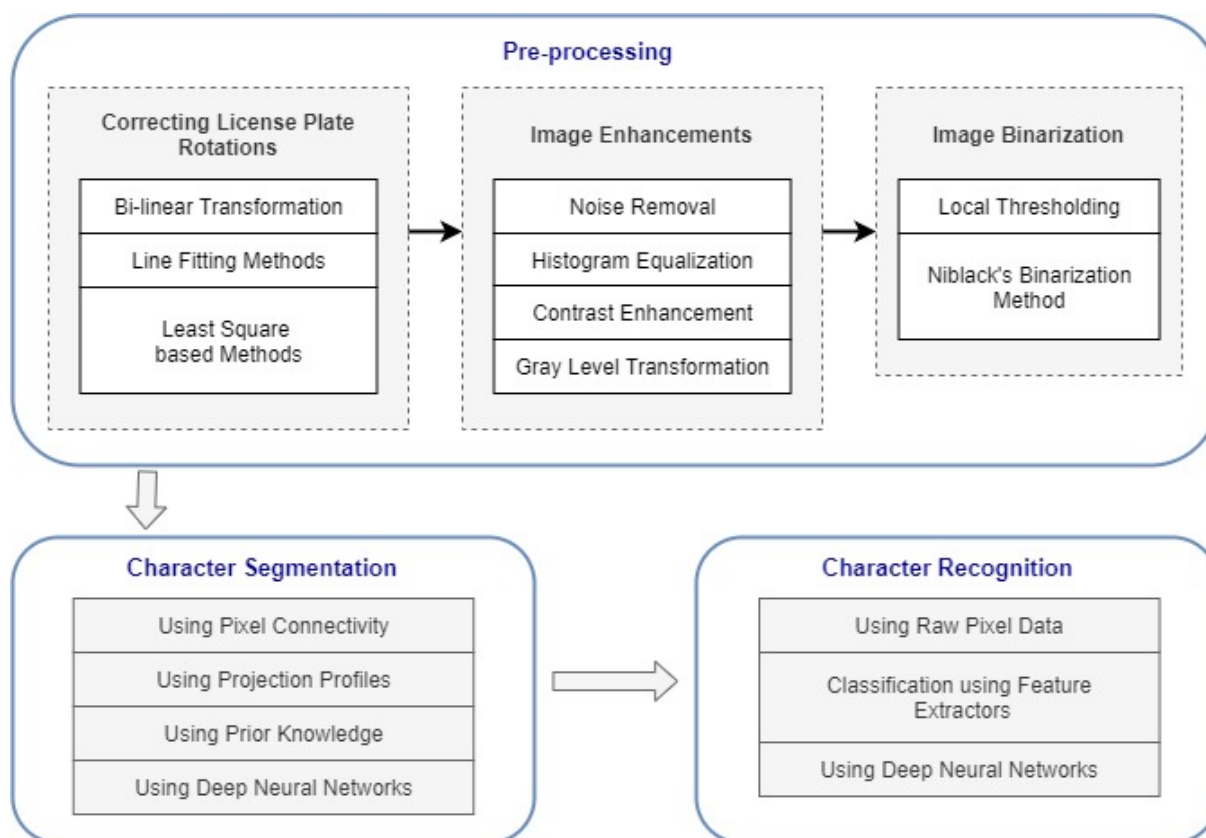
Pre-processing

Correcting License Plate Rotations

Bi-linear Transformation

Line Fitting Methods

Least Square based Methods

Image Enhancements

Noise Removal

Histogram Equalization

Contrast Enhancement

Gray Level Transformation

Image Binarization

Local Thresholding

Niblack's Binarization Method

Character Segmentation

Using Pixel Connectivity

Using Projection Profiles

Using Prior Knowledge

Using Deep Neural Networks

Character Recognition

Using Raw Pixel Data

Classification using Feature Extractors

Using Deep Neural Networks